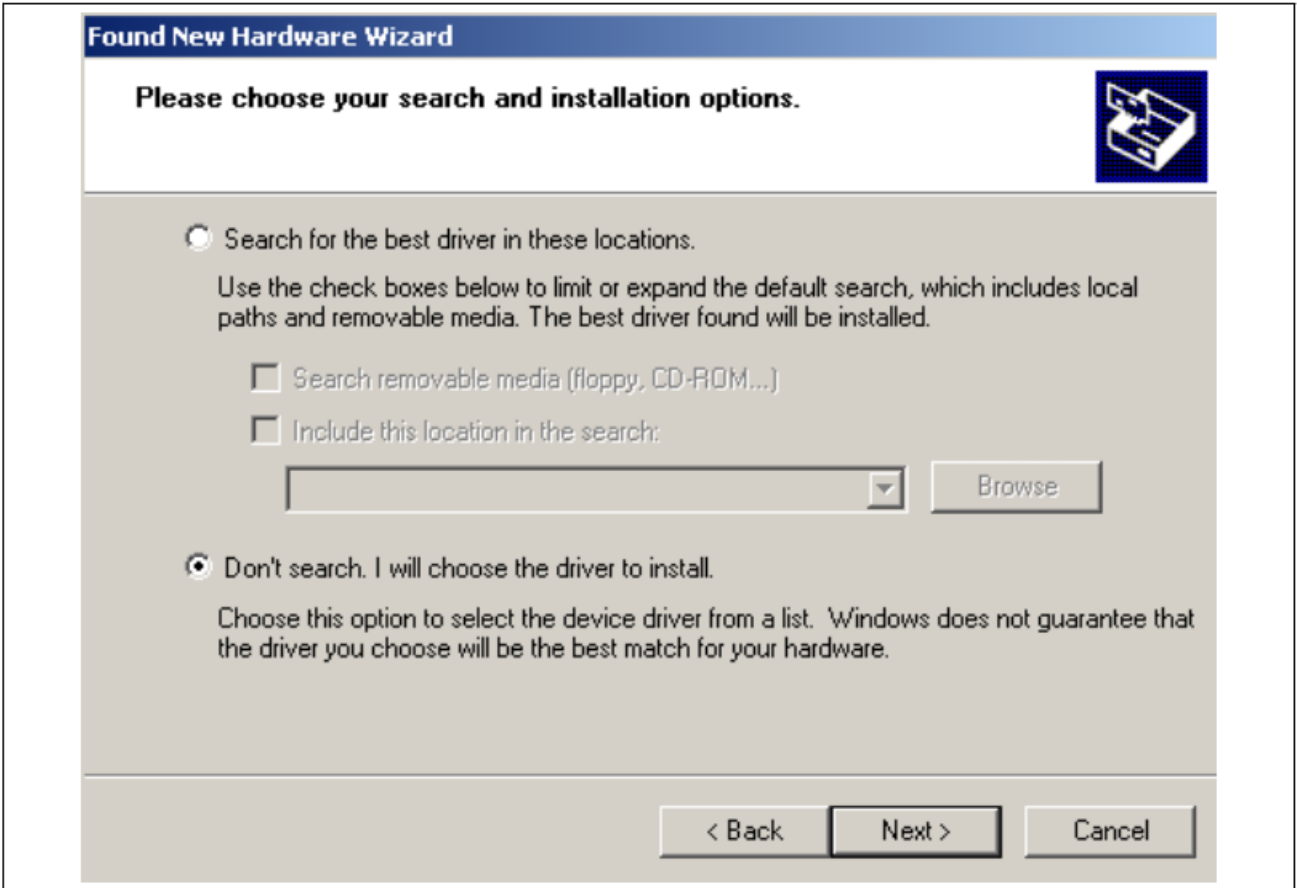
Found New Hardware Wizard

Please choose your search and installation options.

Search for the best driver in these locations.

Use the check boxes below to limit or expand the default search, which includes local paths and removable media. The best driver found will be installed.

Search removable media (floppy, CD-ROM...)

Include this location in the search:

Browse

Don't search. I will choose the driver to install.

Choose this option to select the device driver from a list. Windows does not guarantee that the driver you choose will be the best match for your hardware.

< Back

Next >

Cancel